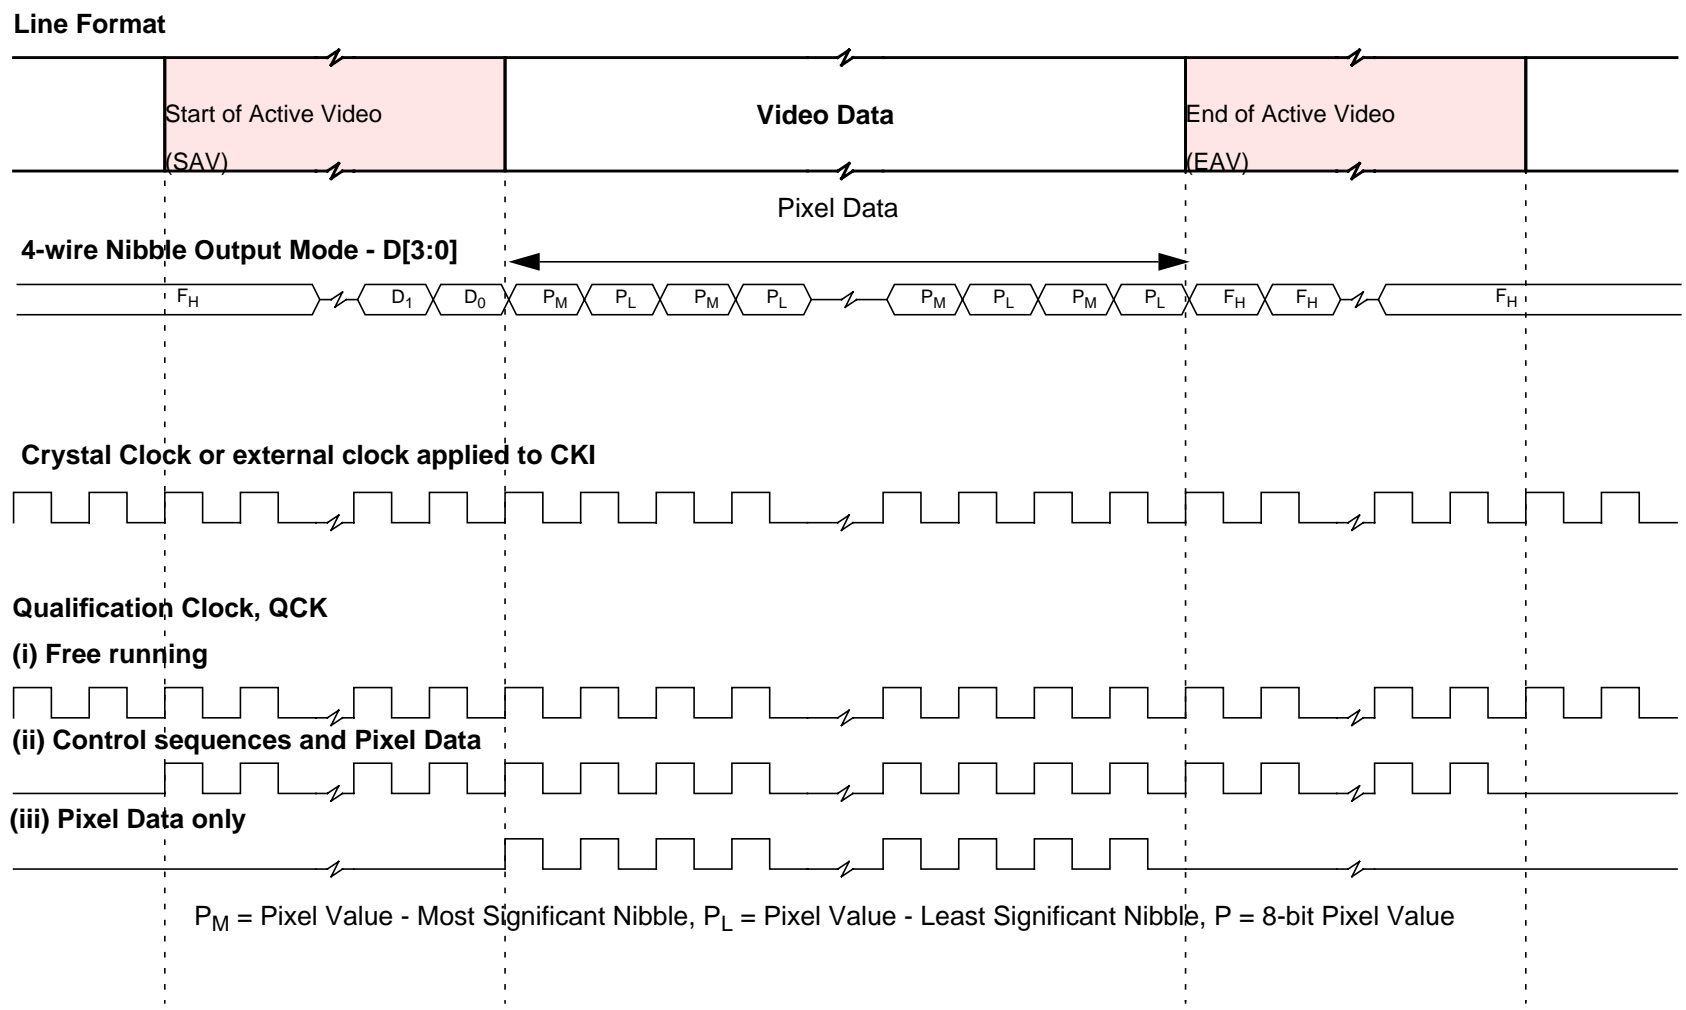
Line Format

Start of Active Video (SAV)

Video Data

End of Active Video (EAV)

Pixel Data

4-wire Nibble Output Mode - D[3:0]

$F_H$ $D_1$ $D_0$ $P_M$ $P_L$ $P_M$ $P_L$ $P_M$ $P_L$ $P_M$ $P_L$ $F_H$ $F_H$ $F_H$

Crystal Clock or external clock applied to CKI

Qualification Clock, QCK

(i) Free running

(ii) Control sequences and Pixel Data

(iii) Pixel Data only

$P_M$ = Pixel Value - Most Significant Nibble, $P_L$ = Pixel Value - Least Significant Nibble, P = 8-bit Pixel Value